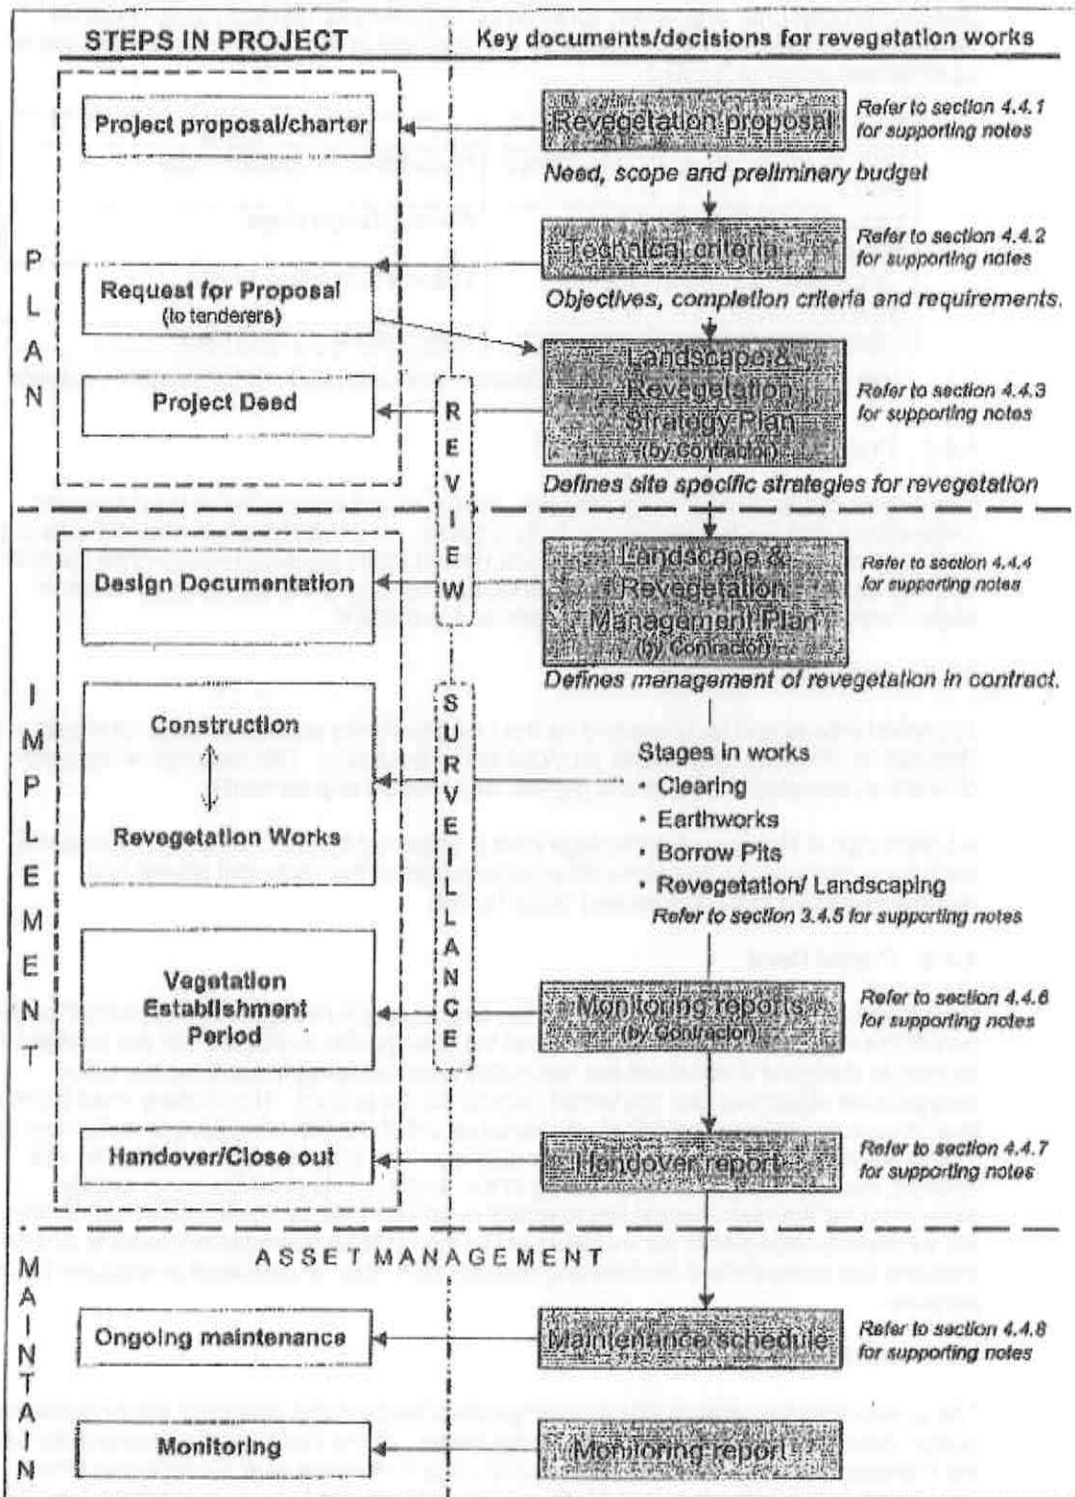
STEPS IN PROJECT

Key documents/decisions for revegetation works

PLAN

Project proposal/charter

Revegetation proposal

Refer to section 4.4.1 for supporting notes

Need, scope and preliminary budget

Technical criteria

Refer to section 4.4.2 for supporting notes

Request for Proposal (to tenderers)

Objectives, completion criteria and requirements.

Project Deed

REVIEW

Landscape & Revegetation Strategy Plan (by Contractor)

Refer to section 4.4.3 for supporting notes

Defines site specific strategies for revegetation

IMPLEMENT

Design Documentation

Landscape & Revegetation Management Plan (by Contractor)

Refer to section 4.4.4 for supporting notes

Defines management of revegetation in contract.

Construction

Revegetation Works

SURVEILLANCE

Stages in works
• Clearing
• Earthworks
• Borrow Pits
• Revegetation/ Landscaping
Refer to section 3.4.5 for supporting notes

Vegetation Establishment Period

Monitoring reports (by Contractor)

Refer to section 4.4.6 for supporting notes

Handover/Close out

Handover report

Refer to section 4.4.7 for supporting notes

MAINTAIN

ASSET MANAGEMENT

Ongoing maintenance

Maintenance schedule

Refer to section 4.4.8 for supporting notes

Monitoring

Monitoring report